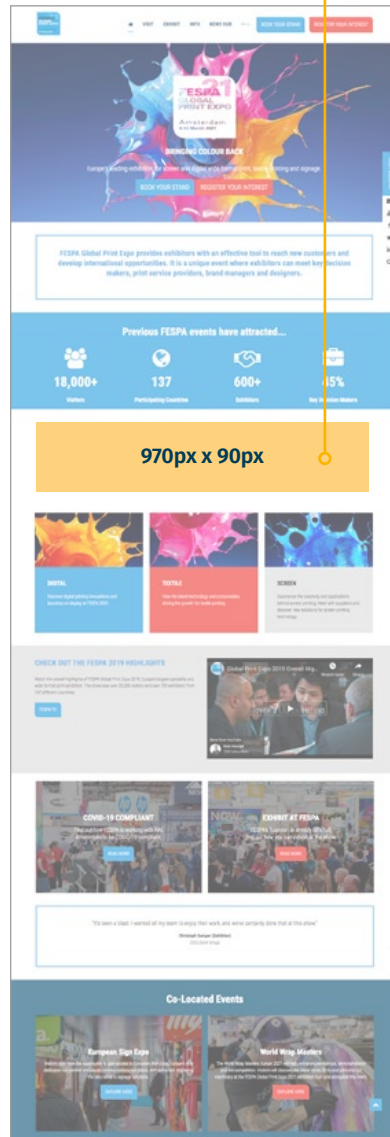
VISIT EXHIBIT INFO NEWS HUB BOOK YOUR STAND REGISTER YOUR INTEREST

FESPA 21 GLOBAL PRINT EXPO Amsterdam

BRINGING COLOUR BACK

Europe's leading exhibition for screen and digital wide format print, textile printing and signage

BOOK YOUR STAND REGISTER YOUR INTEREST

FESPA Global Print Expo provides exhibitors with an effective tool to reach new customers and develop international opportunities. It is a unique event where exhibitors can meet key decision makers, print service providers, brand managers and designers.

Previous FESPA events have attracted...

18,000+ Visitors

137 Participating Countries

600+ Exhibitors

85% Key Decision Makers

970px x 90px

DIGITAL

TEXTILE

SCREEN

CHECK OUT THE FESPA 2019 HIGHLIGHTS

Global Print Expo 2019 Overall Hig...

COVID-19 COMPLIANT

EXHIBIT AT FESPA

Co-Located Events

European Sign Expo

World Wrap Masters